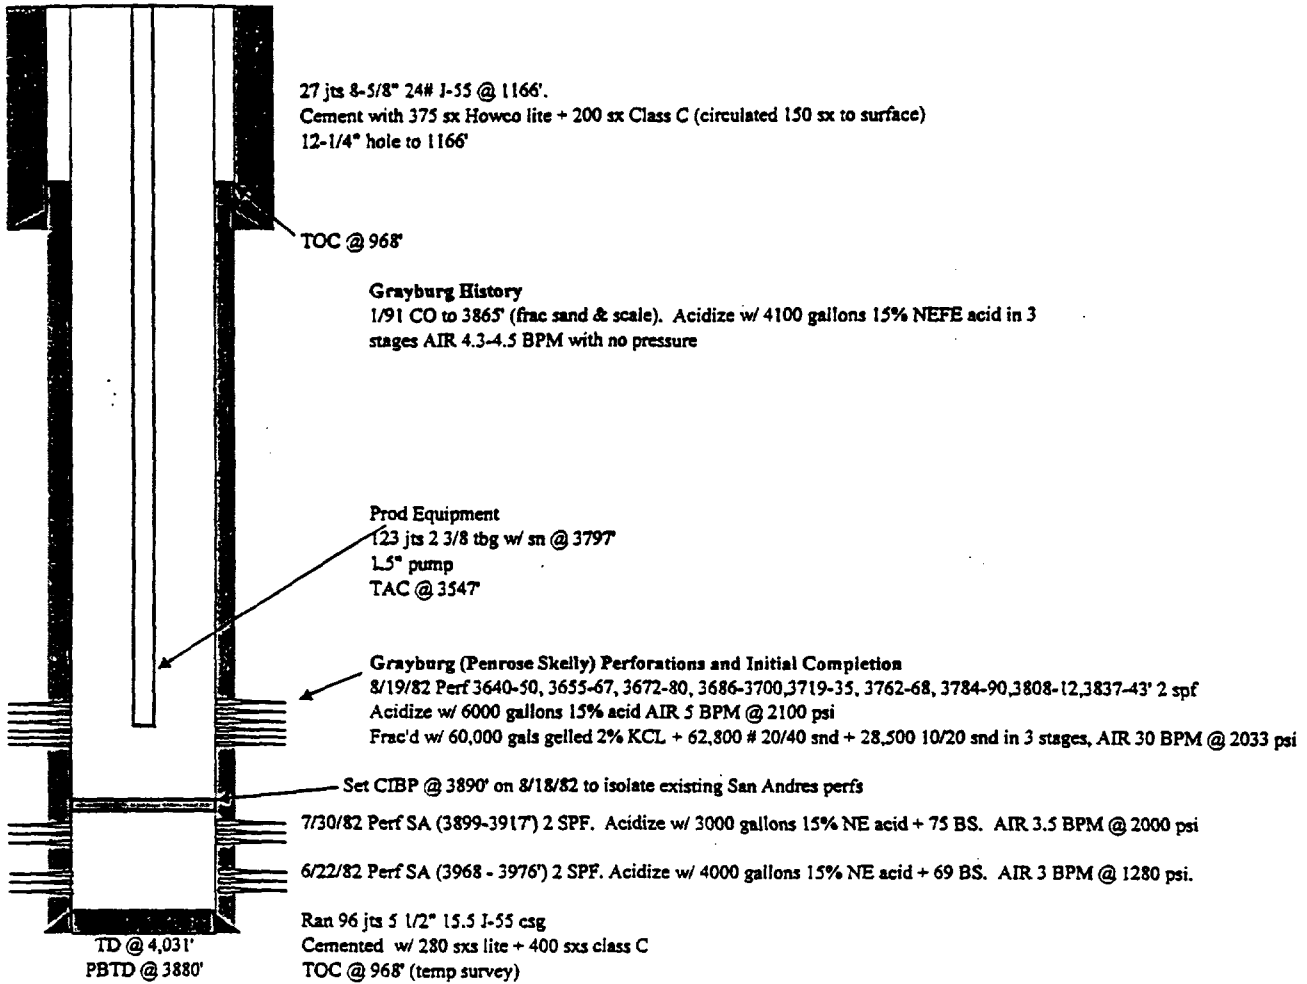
27 jts 8-5/8" 24# J-55 @ 1166'.
Cement with 375 sx Howco lite + 200 sx Class C (circulated 150 sx to surface)
12-1/4" hole to 1166'

TOC @ 968'

Grayburg History
1/91 CO to 3865' (frac sand & scale). Acidize w/ 4100 gallons 15% NEFE acid in 3 stages AIR 4.3-4.5 BPM with no pressure

Prod Equipment
123 jts 2 3/8 tbg w/ sn @ 3797'
1.5" pump
TAC @ 3547'

Grayburg (Penrose Skelly) Perforations and Initial Completion
8/19/82 Perf 3640-50, 3655-67, 3672-80, 3686-3700,3719-35, 3762-68, 3784-90,3808-12,3837-43' 2 spf
Acidize w/ 6000 gallons 15% acid AIR 5 BPM @ 2100 psi
Frac'd w/ 60,000 gals gelled 2% KCL + 62,800 # 20/40 snd + 28,500 10/20 snd in 3 stages, AIR 30 BPM @ 2033 psi

Set CIBP @ 3890' on 8/18/82 to isolate existing San Andres perfs

7/30/82 Perf SA (3899-3917') 2 SPF. Acidize w/ 3000 gallons 15% NE acid + 75 BS. AIR 3.5 BPM @ 2000 psi

6/22/82 Perf SA (3968 - 3976') 2 SPF. Acidize w/ 4000 gallons 15% NE acid + 69 BS. AIR 3 BPM @ 1280 psi.

Ran 96 jts 5 1/2" 15.5 J-55 csg
Cemented w/ 280 sxs lite + 400 sxs class C
TOC @ 968' (temp survey)

TD @ 4,031'
PBTD @ 3880'